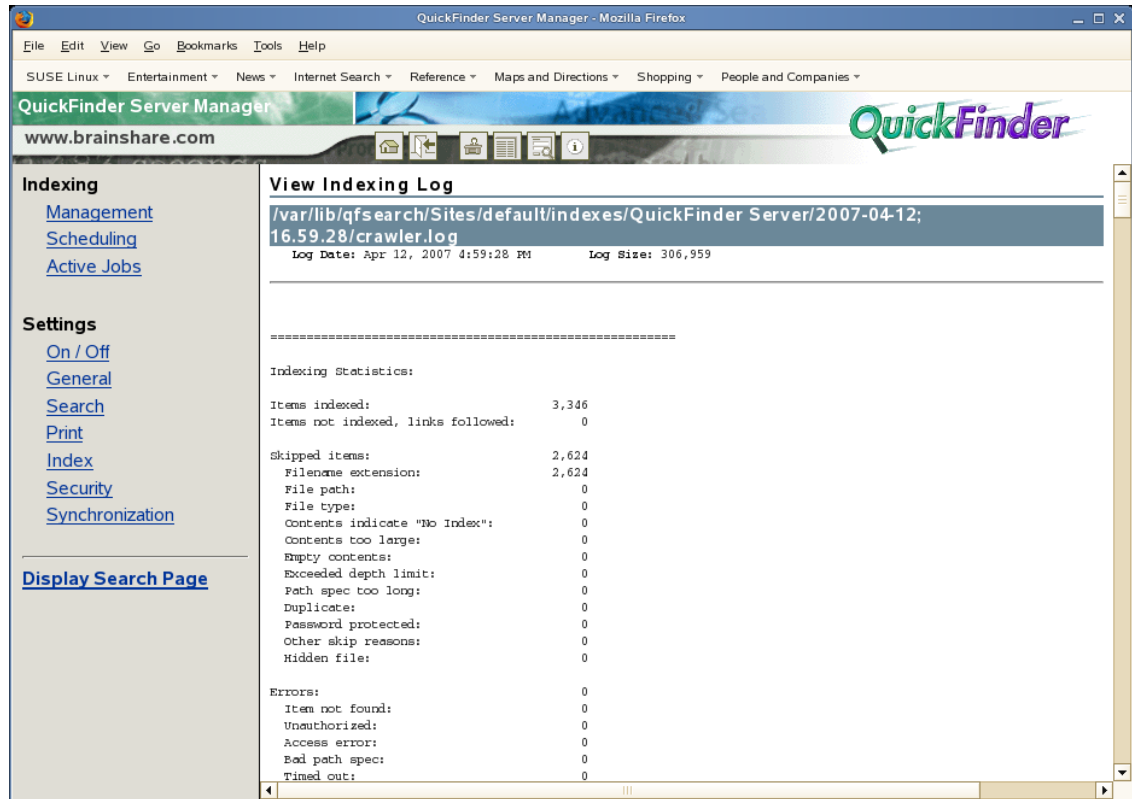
QuickFinder Server Manager - Mozilla Firefox

File Edit View Go Bookmarks Tools Help

SUSE Linux ▾ Entertainment ▾ News ▾ Internet Search ▾ Reference ▾ Maps and Directions ▾ Shopping ▾ People and Companies ▾

QuickFinder Server Manager
www.brainshare.com

QuickFinder

Indexing
Management
Scheduling
Active Jobs

Settings
On / Off
General
Search
Print
Index
Security
Synchronization

Display Search Page

View Indexing Log

/var/lib/qfsearch/Sites/default/indexes/QuickFinder Server/2007-04-12;16.59.28/crawler.log

Log Date: Apr 12, 2007 4:59:28 PM Log Size: 306,959

=======================================================

Indexing Statistics:

| | |
|---|---|
| Items indexed: | 3,346 |
| Items not indexed, links followed: | 0 |
| Skipped items: | 2,624 |
| Filename extension: | 2,624 |
| File path: | 0 |
| File type: | 0 |
| Contents indicate "No Index": | 0 |
| Contents too large: | 0 |
| Empty contents: | 0 |
| Exceeded depth limit: | 0 |
| Path spec too long: | 0 |
| Duplicate: | 0 |
| Password protected: | 0 |
| Other skip reasons: | 0 |
| Hidden file: | 0 |
| Errors: | 0 |
| Item not found: | 0 |
| Unauthorized: | 0 |
| Access error: | 0 |
| Bad path spec: | 0 |
| Timed out: | 0 |